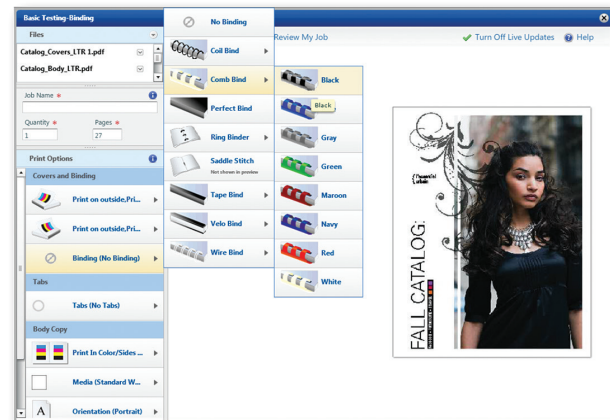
Basic Testing-Binding

Files

Catalog_Covers_LTR 1.pdf

Catalog_Body_LTR.pdf

Job Name *

Quantity *
1

Pages *
27

Print Options

Covers and Binding

Print on outside,Pri...

Print on outside,Pri...

Binding (No Binding)

Tabs

Tabs (No Tabs)

Body Copy

Print In Color/Sides ...

Media (Standard W...

Orientation (Portrait)

No Binding

Coil Bind

Comb Bind

Perfect Bind

Ring Binder

Saddle Stitch
Not shown in preview

Tape Bind

Velo Bind

Wire Bind

Black

Black

Gray

Green

Maroon

Navy

Red

White

Review My Job

Turn Off Live Updates

Help

FALL CATALOG: